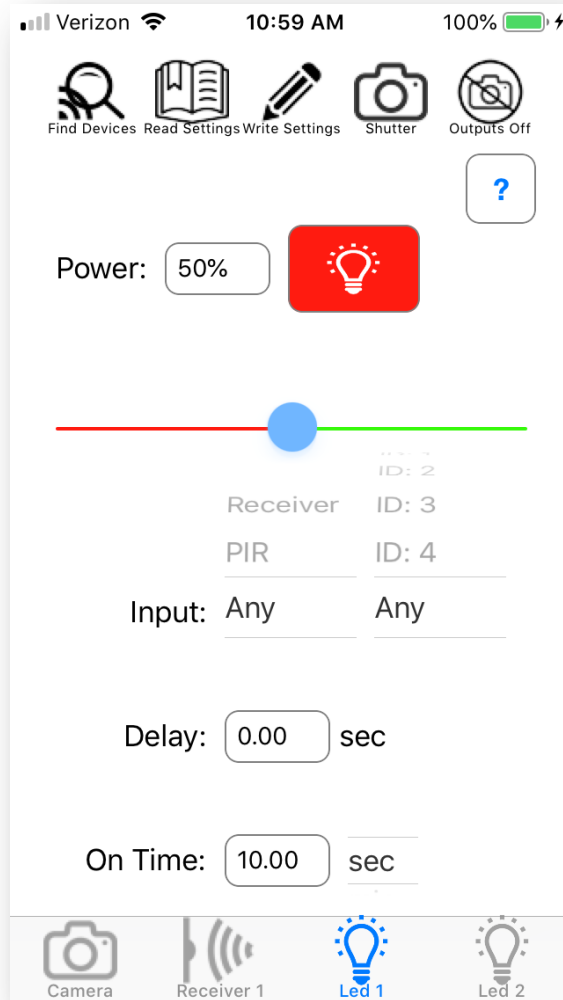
Verizon 10:59 AM 100%

Find Devices Read Settings Write Settings Shutter Outputs Off

?

Power: 50%

ID: 2
Receiver ID: 3
PIR ID: 4
Input: Any Any

Delay: 0.00 sec

On Time: 10.00 sec

Camera Receiver 1 Led 1 Led 2